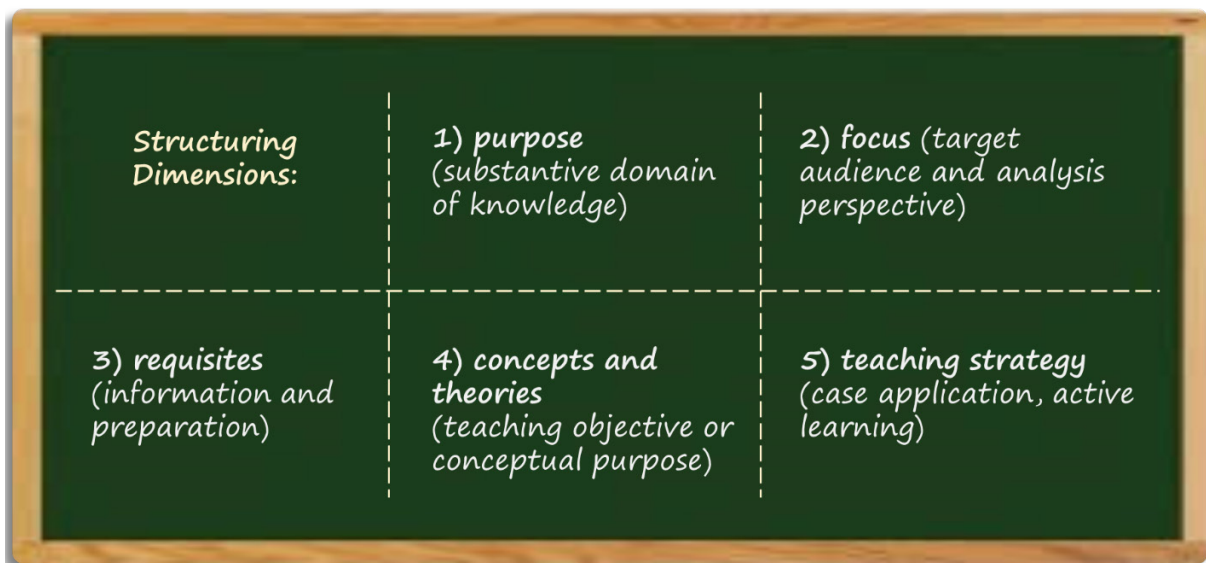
Structuring Dimensions:

1) purpose (substantive domain of knowledge)

2) focus (target audience and analysis perspective)

3) requisites (information and preparation)

4) concepts and theories (teaching objective or conceptual purpose)

5) teaching strategy (case application, active learning)